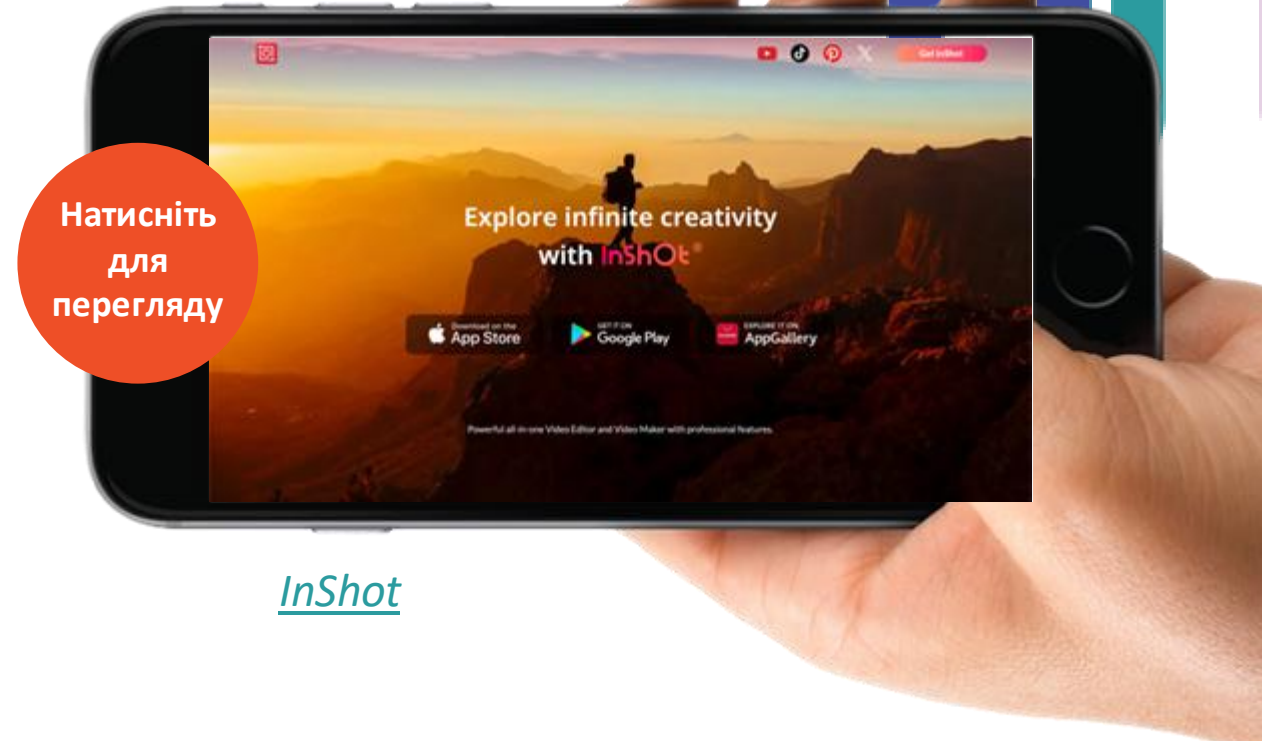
Get InShot

Explore infinite creativity with InShot®

Download on the App Store

GET IT ON Google Play

EXPLORE IT ON AppGallery

Powerful all-in-one Video Editor and Video Maker with professional features.

Натисніть для перегляду

InShot